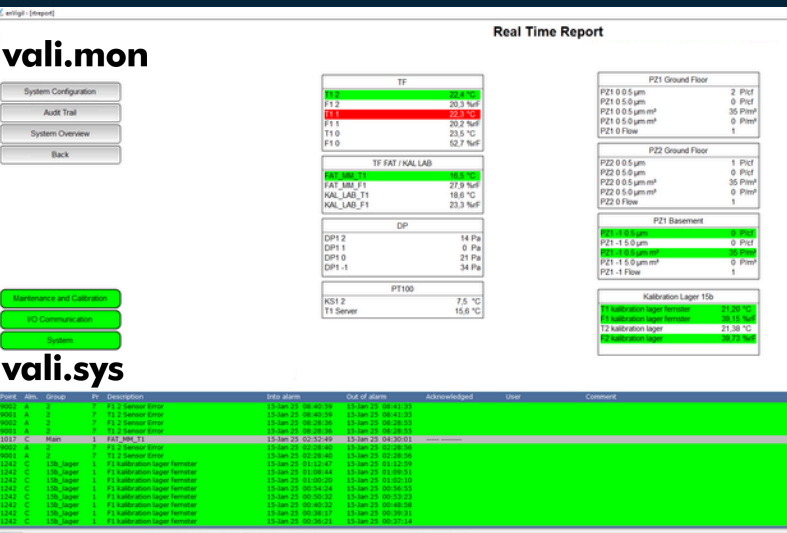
ext/gl - [rtreport]

Real Time Report

vali.mon

System Configuration

Audit Trail

System Overview

Back

| TF | |
|---|---|
| T1 2 | 22,4 °C |
| F1 2 | 20,3 %rF |
| T1 1 | 22,3 °C |
| F1 1 | 20,2 %rF |
| T1 0 | 23,5 °C |
| F1 0 | 52,7 %rF |

| TF FAT / KAL LAB | |
|---|---|
| FAT_MM_T1 | 16,5 °C |
| FAT_MM_F1 | 27,9 %rF |
| KAL_LAB_T1 | 18,6 °C |
| KAL_LAB_F1 | 23,3 %rF |

| DP | |
|---|---|
| DP1 2 | 14 Pa |
| DP1 1 | 0 Pa |
| DP1 0 | 21 Pa |
| DP1 -1 | 34 Pa |

| PT100 | |
|---|---|
| KS1 2 | 7,5 °C |
| T1 Server | 15,6 °C |

| PZ1 Ground Floor | |
|---|---|
| PZ1 0 0.5 µm | 2 P/cf |
| PZ1 0 5.0 µm | 0 P/cf |
| PZ1 0 0.5 µm m³ | 35 P/m³ |
| PZ1 0 5.0 µm m³ | 0 P/m³ |
| PZ1 0 Flow | 1 |

| PZ2 Ground Floor | |
|---|---|
| PZ2 0 0.5 µm | 1 P/cf |
| PZ2 0 5.0 µm | 0 P/cf |
| PZ2 0 0.5 µm m³ | 35 P/m³ |
| PZ2 0 5.0 µm m³ | 0 P/m³ |
| PZ2 0 Flow | 1 |

| PZ1 Basement | |
|---|---|
| PZ1 -1 0.5 µm | 0 P/cf |
| PZ1 -1 5.0 µm | 0 P/cf |
| PZ1 -1 0.5 µm m³ | 35 P/m³ |
| PZ1 -1 5.0 µm m³ | 0 P/m³ |
| PZ1 -1 Flow | 1 |

| Kalibration Lager 15b | |
|---|---|
| T1 kalibration lager fernster | 21,20 °C |
| F1 kalibration lager fernster | 39,15 %rF |
| T2 kalibration lager | 21,38 °C |
| F2 kalibration lager | 39,73 %rF |

Maintenance and Calibration

I/O Communication

System

vali.sys

| Point | Alm. | Group | Pr | Description | Into alarm | Out of alarm | Acknowledged | User | Comment |
|---|---|---|---|---|---|---|---|---|---|
| 9002 | A | 2 | 7 | F1 2 Sensor Error | 15-Jan 25 08:40:39 | 15-Jan 25 08:41:35 | | | |
| 9001 | A | 2 | 7 | T1 2 Sensor Error | 15-Jan 25 08:40:39 | 15-Jan 25 08:41:35 | | | |
| 9002 | A | 2 | 7 | F1 2 Sensor Error | 15-Jan 25 08:28:36 | 15-Jan 25 08:28:53 | | | |
| 9001 | A | 2 | 7 | T1 2 Sensor Error | 15-Jan 25 08:28:36 | 15-Jan 25 08:28:53 | | | |
| 1017 | C | Main | 1 | FAT_MM_T1 | 15-Jan 25 02:52:49 | 15-Jan 25 04:30:01 | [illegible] | | |
| 9002 | A | 2 | 7 | F1 2 Sensor Error | 15-Jan 25 02:28:40 | 15-Jan 25 02:28:56 | | | |
| 9001 | A | 2 | 7 | T1 2 Sensor Error | 15-Jan 25 02:28:40 | 15-Jan 25 02:28:56 | | | |
| 1242 | C | 15b_lager | 1 | F1 kalibration lager fernster | 15-Jan 25 01:12:47 | 15-Jan 25 01:12:59 | | | |
| 1242 | C | 15b_lager | 1 | F1 kalibration lager fernster | 15-Jan 25 01:08:44 | 15-Jan 25 01:09:51 | | | |
| 1242 | C | 15b_lager | 1 | F1 kalibration lager fernster | 15-Jan 25 01:00:20 | 15-Jan 25 01:02:10 | | | |
| 1242 | C | 15b_lager | 1 | F1 kalibration lager fernster | 15-Jan 25 00:54:24 | 15-Jan 25 00:56:55 | | | |
| 1242 | C | 15b_lager | 1 | F1 kalibration lager fernster | 15-Jan 25 00:50:32 | 15-Jan 25 00:53:23 | | | |
| 1242 | C | 15b_lager | 1 | F1 kalibration lager fernster | 15-Jan 25 00:40:32 | 15-Jan 25 00:48:58 | | | |
| 1242 | C | 15b_lager | 1 | F1 kalibration lager fernster | 15-Jan 25 00:38:17 | 15-Jan 25 00:39:31 | | | |
| 1242 | C | 15b_lager | 1 | F1 kalibration lager fernster | 15-Jan 25 00:36:21 | 15-Jan 25 00:37:14 | | | |